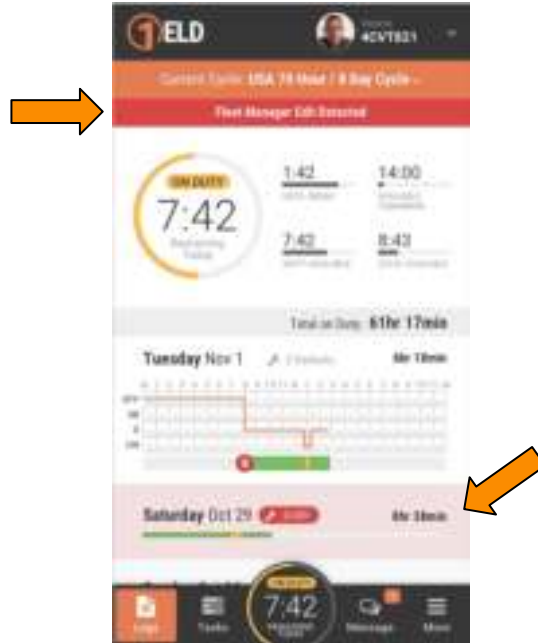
1ELD

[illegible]
4CVT821

Current Cycle: USA 70 Hour / 8 Day Cycle

Fleet Manager Edit Entered

ON DUTY
7:42
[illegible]

1:42
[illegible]

14:00
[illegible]

7:42
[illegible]

8:43
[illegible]

Total on Duty: 61hr 17min

Tuesday Nov 1
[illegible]
6hr 18min

OFF
SB
D
ON

Saturday Oct 29
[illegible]
6hr 38min

Logs
Tasks
7:42
Message
More